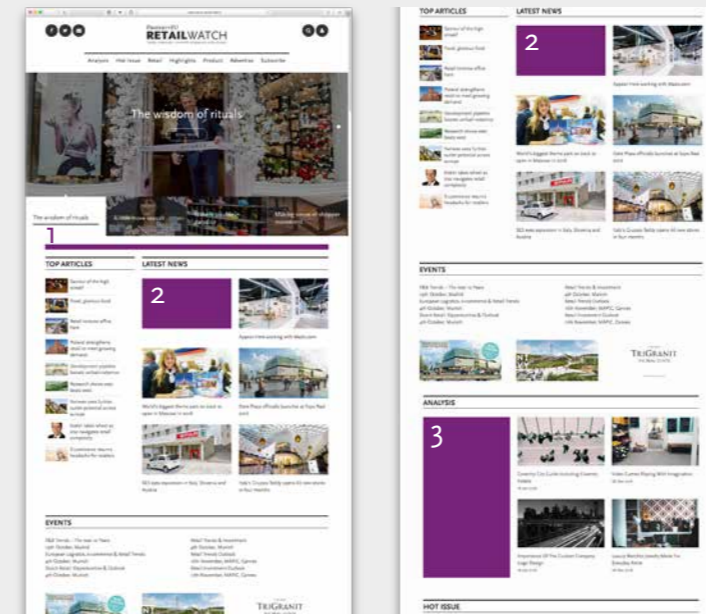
RETAILWATCH

Analysis Hot Issue Retail Highlights Product Advertise Subscribe

The wisdom of rituals

The wisdom of rituals

1

TOP ARTICLES

LATEST NEWS

2

EVENTS

TRIGRANIT

TOP ARTICLES

LATEST NEWS

2

EVENTS

TRIGRANIT

ANALYSIS

3

HOT ISSUE